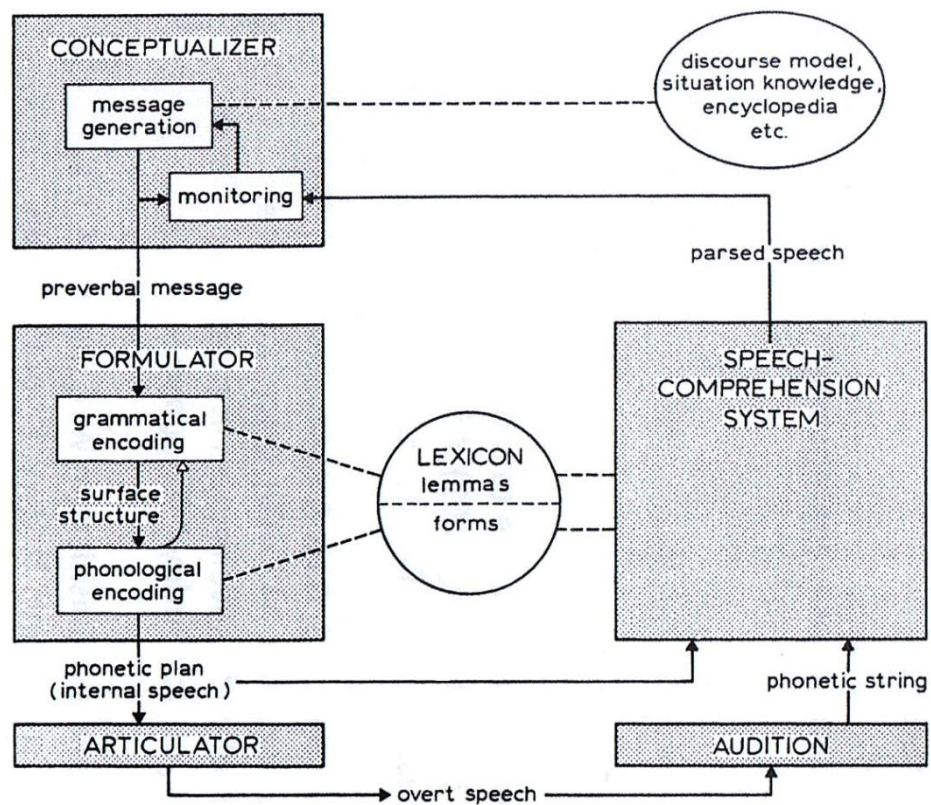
CONCEPTUALIZER

message generation

monitoring

discourse model, situation knowledge, encyclopedia etc.

parsed speech

preverbal message

FORMULATOR

grammatical encoding

surface structure

phonological encoding

LEXICON
lemmas
forms

SPEECH-COMPREHENSION SYSTEM

phonetic plan (internal speech)

phonetic string

ARTICULATOR

AUDITION

overt speech